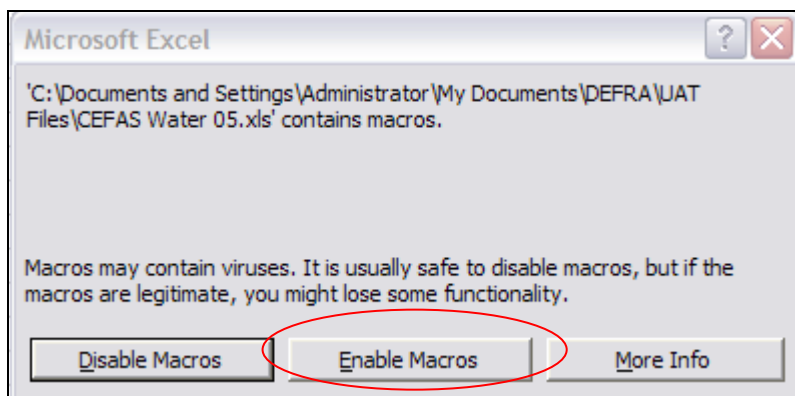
Microsoft Excel

?

'C:\Documents and Settings\Administrator\My Documents\DEFRA\UAT Files\CEFAS Water 05.xls' contains macros.

Macros may contain viruses. It is usually safe to disable macros, but if the macros are legitimate, you might lose some functionality.

Disable Macros

Enable Macros

More Info